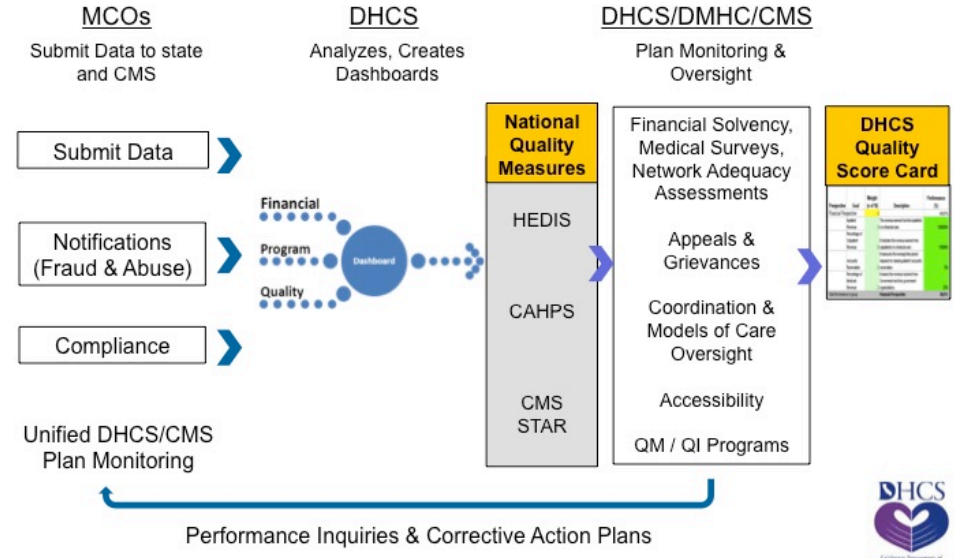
MCOs
Submit Data to state and CMS

DHCS
Analyzes, Creates Dashboards

DHCS/DMHC/CMS
Plan Monitoring & Oversight

Submit Data

Notifications (Fraud & Abuse)

Compliance

Financial
Program
Quality
Dashboard

National Quality Measures

HEDIS

CAHPS

CMS STAR

Financial Solvency, Medical Surveys, Network Adequacy Assessments

Appeals & Grievances

Coordination & Models of Care Oversight

Accessibility

QM / QI Programs

DHCS Quality Score Card

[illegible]

Unified DHCS/CMS Plan Monitoring

Performance Inquiries & Corrective Action Plans

DHCS
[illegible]